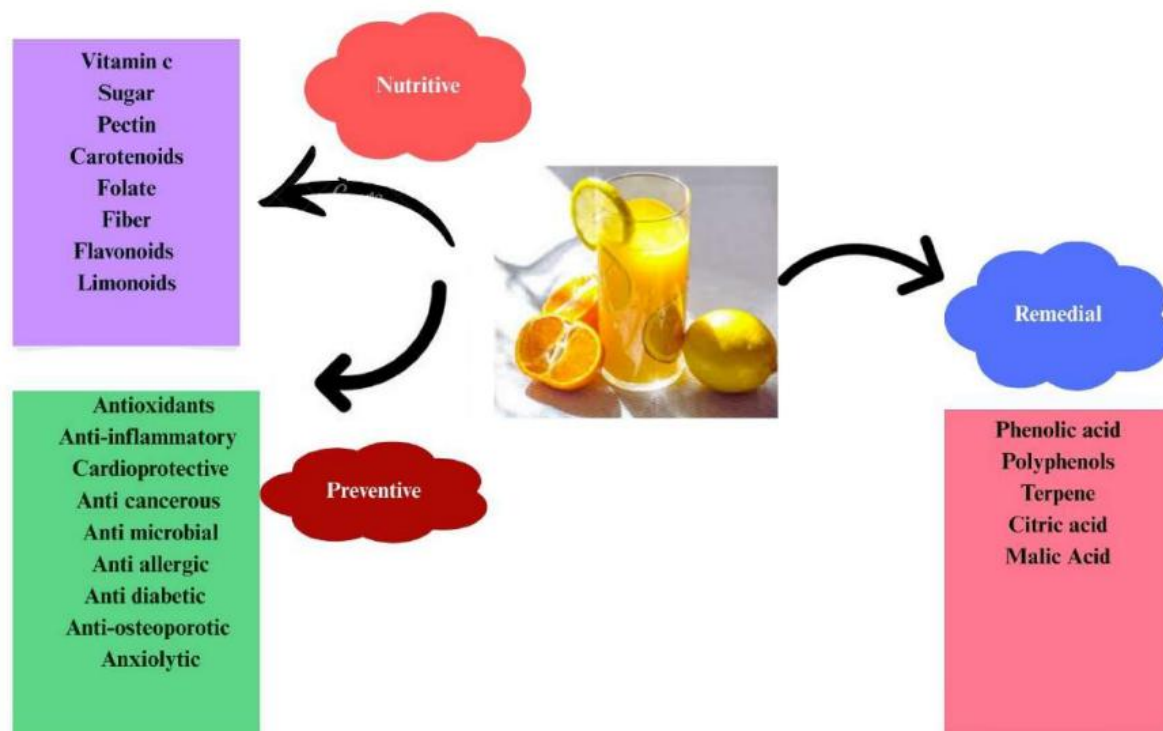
Vitamin c
Sugar
Pectin
Carotenoids
Folate
Fiber
Flavonoids
Limonoids

Nutritive

Remedial

Phenolic acid
Polyphenols
Terpene
Citric acid
Malic Acid

Preventive

Antioxidants
Anti-inflammatory
Cardioprotective
Anti cancerous
Anti microbial
Anti allergic
Anti diabetic
Anti-osteoporotic
Anxiolytic